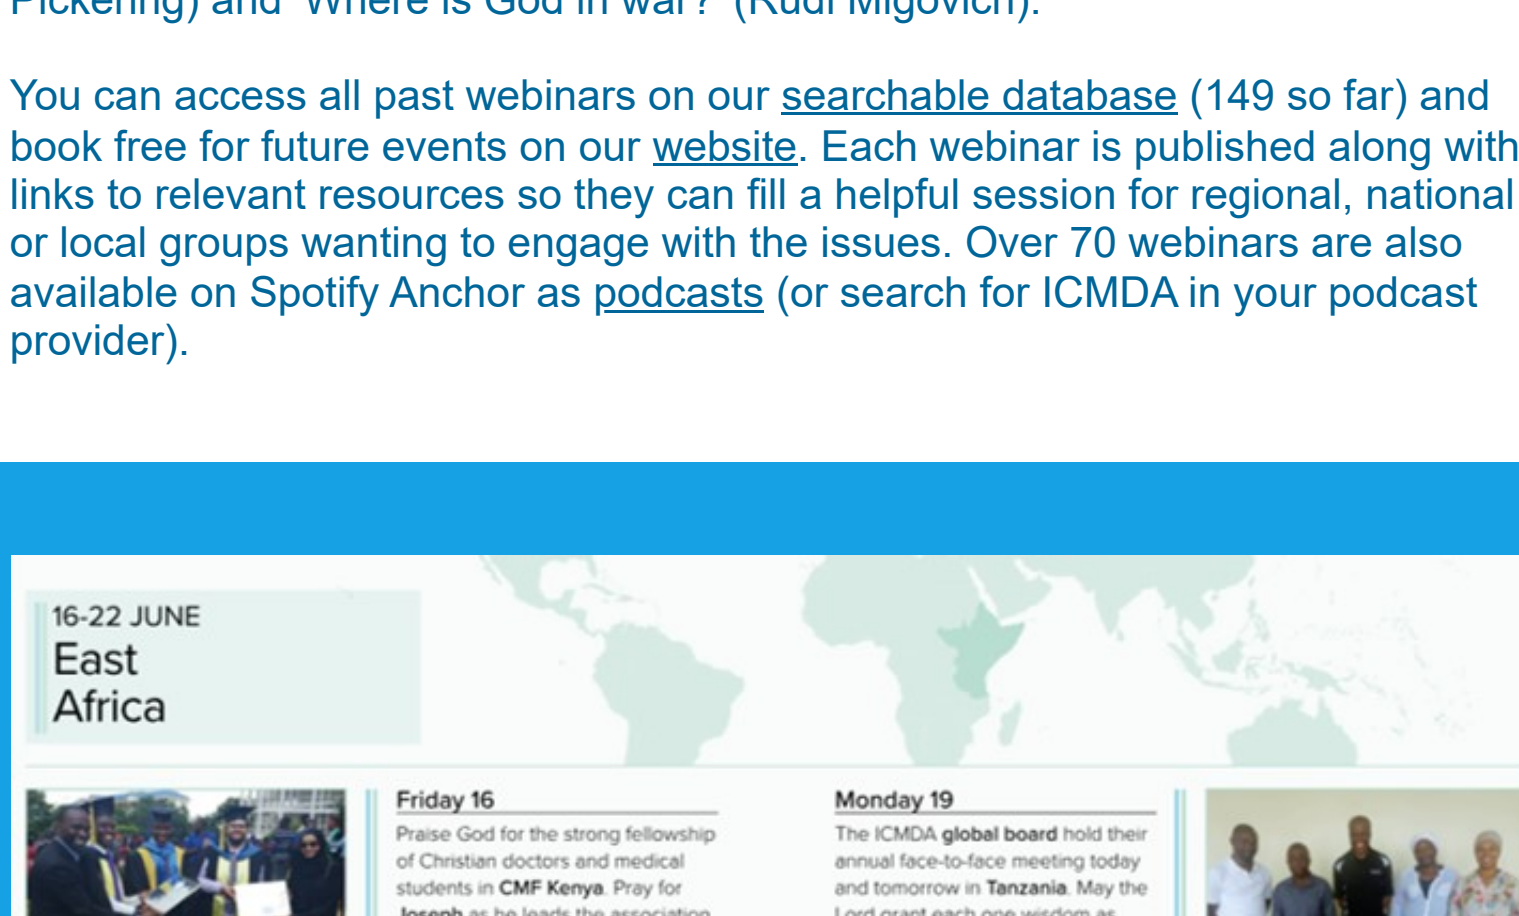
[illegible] and 'Where is God in war?' (Rudi Migovich).

You can access all past webinars on our searchable database (149 so far) and book free for future events on our website. Each webinar is published along with links to relevant resources so they can fill a helpful session for regional, national or local groups wanting to engage with the issues. Over 70 webinars are also available on Spotify Anchor as podcasts (or search for ICMDA in your podcast provider).

16-22 JUNE
East Africa

Friday 16
Praise God for the strong fellowship of Christian doctors and medical students in CMF Kenya. Pray for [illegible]

Monday 19
The ICMDA global board hold their annual face-to-face meeting today and tomorrow in Tanzania. May the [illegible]